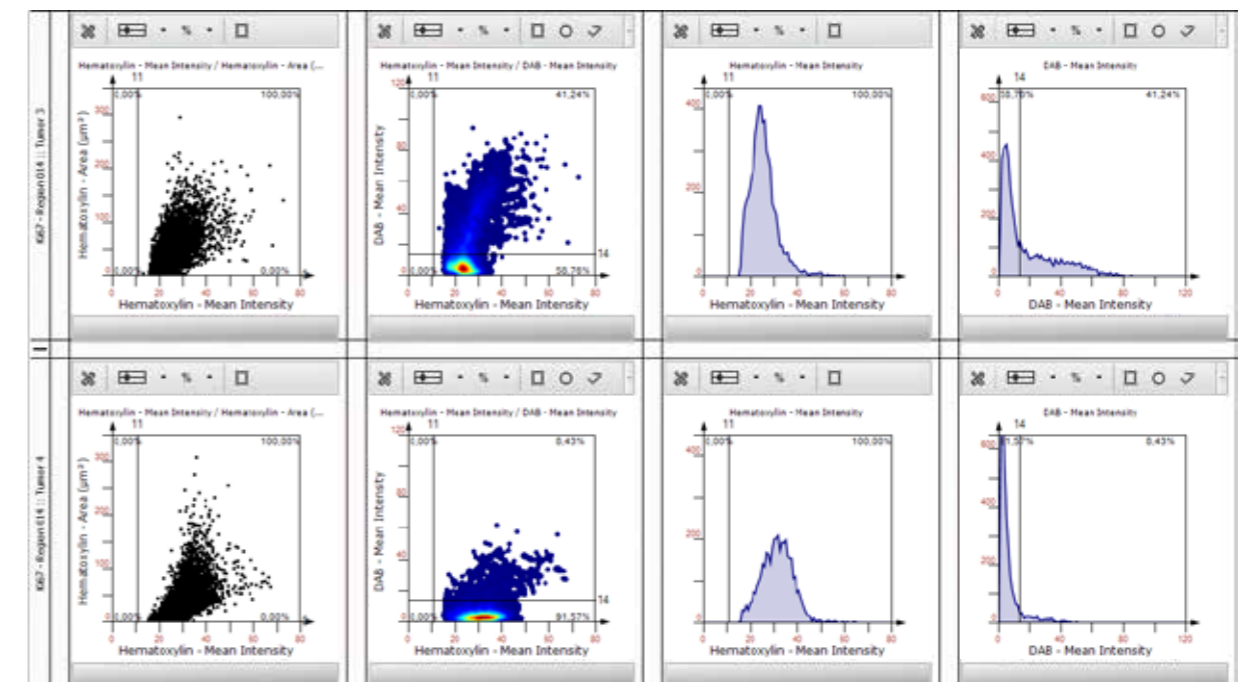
Ki67 - Region014 :: Tumor 3

Hematoxylin - Mean Intensity / Hematoxylin - Area (...
11
0,00%
100,00%
0,00%
0,00%
Hematoxylin - Area (µm²)
300
200
100
0
0
20
40
60
80
Hematoxylin - Mean Intensity

Hematoxylin - Mean Intensity / DAB - Mean Intensity
11
120
0,00%
41,24%
0,00%
58,76%
14
DAB - Mean Intensity
80
40
0
0
20
40
60
80
Hematoxylin - Mean Intensity

Hematoxylin - Mean Intensity
11
0,00%
100,00%
400
200
0
0
20
40
60
80
Hematoxylin - Mean Intensity

DAB - Mean Intensity
14
600
58,76%
41,24%
400
200
0
0
40
80
120
DAB - Mean Intensity

Ki67 - Region014 :: Tumor 4

Hematoxylin - Mean Intensity / Hematoxylin - Area (...
11
0,00%
100,00%
0,00%
0,00%
Hematoxylin - Area (µm²)
300
200
100
0
0
20
40
60
80
Hematoxylin - Mean Intensity

Hematoxylin - Mean Intensity / DAB - Mean Intensity
11
120
0,00%
8,43%
0,00%
91,57%
14
DAB - Mean Intensity
80
40
0
0
20
40
60
80
Hematoxylin - Mean Intensity

Hematoxylin - Mean Intensity
11
0,00%
100,00%
400
200
0
0
20
40
60
80
Hematoxylin - Mean Intensity

DAB - Mean Intensity
14
600
91,57%
8,43%
400
200
0
0
40
80
120
DAB - Mean Intensity